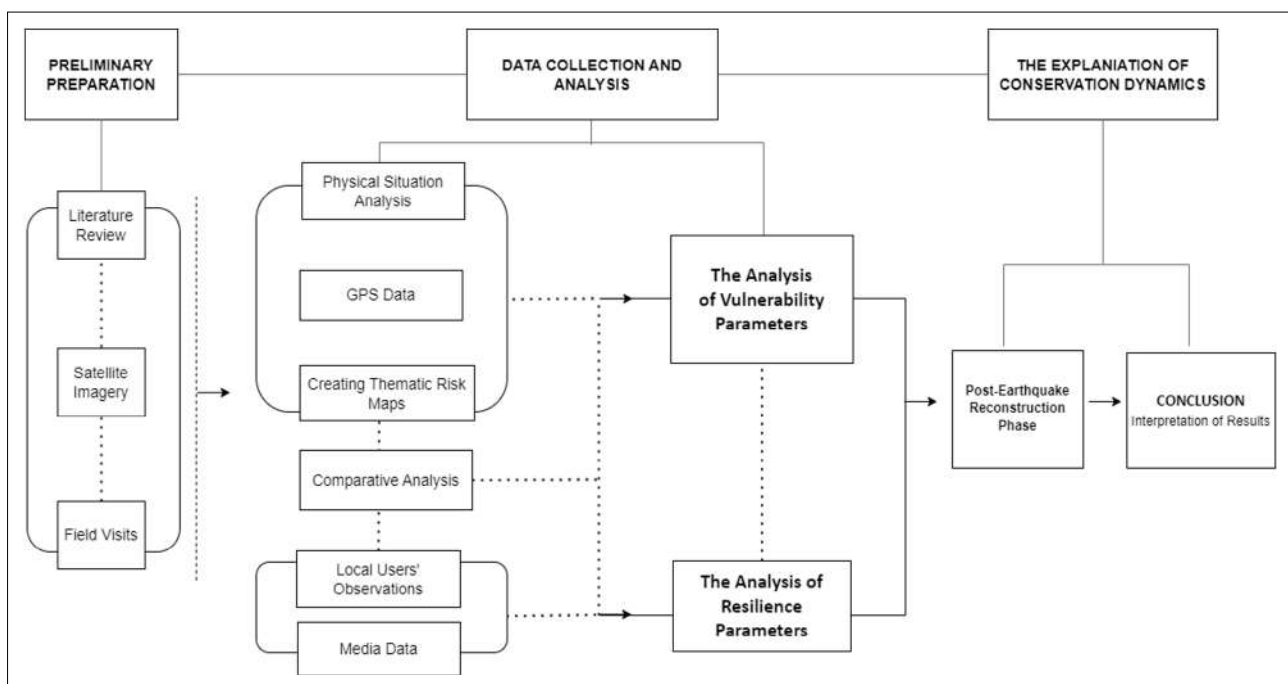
PRELIMINARY PREPARATION

DATA COLLECTION AND ANALYSIS

THE EXPLANIATION OF CONSERVATION DYNAMICS

Literature Review

Satellite Imagery

Field Visits

Physical Situation Analysis

GPS Data

Creating Thematic Risk Maps

Comparative Analysis

Local Users' Observations

Media Data

The Analysis of Vulnerability Parameters

The Analysis of Resilience Parameters

Post-Earthquake Reconstruction Phase

CONCLUSION
Interpretation of Results